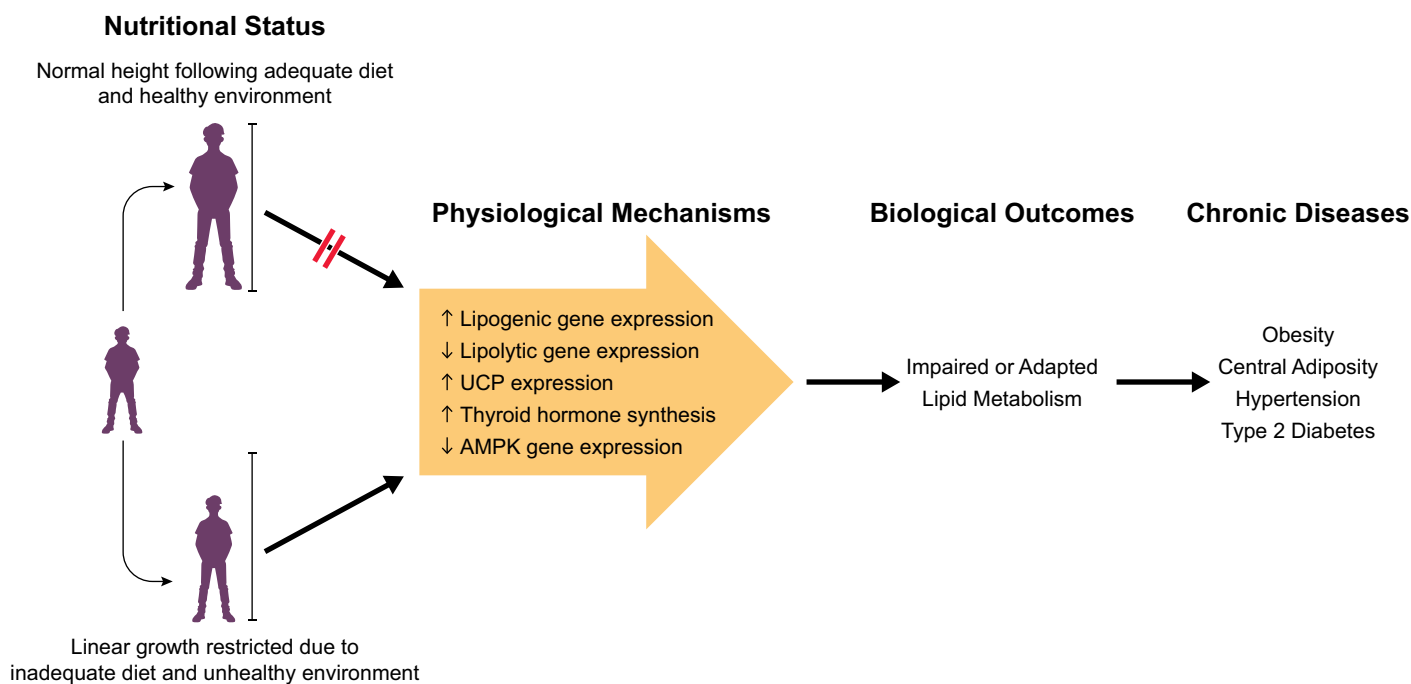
Nutritional Status

Normal height following adequate diet and healthy environment

Physiological Mechanisms

Biological Outcomes

Chronic Diseases

↑ Lipogenic gene expression
↓ Lipolytic gene expression
↑ UCP expression
↑ Thyroid hormone synthesis
↓ AMPK gene expression

Impaired or Adapted Lipid Metabolism

Obesity
Central Adiposity
Hypertension
Type 2 Diabetes

Linear growth restricted due to inadequate diet and unhealthy environment